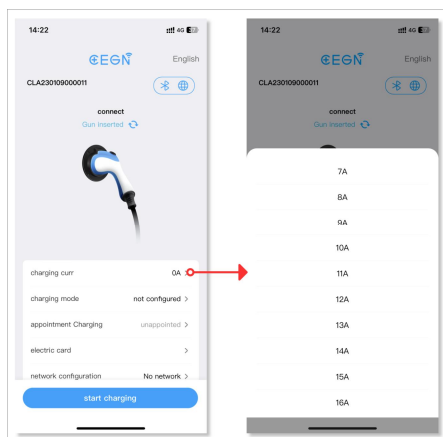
14:22
4G

CEGN
English

CLA230109000011

connect
Gun inserted

charging curr
0A

charging mode
not configured >

appointment Charging
unappointed >

electric card
>

network configuration
No network >

start charging

14:22
4G

CEGN
English

CLA230109000011

connect
Gun inserted

7A
8A
9A
10A
11A
12A
13A
14A
15A
16A